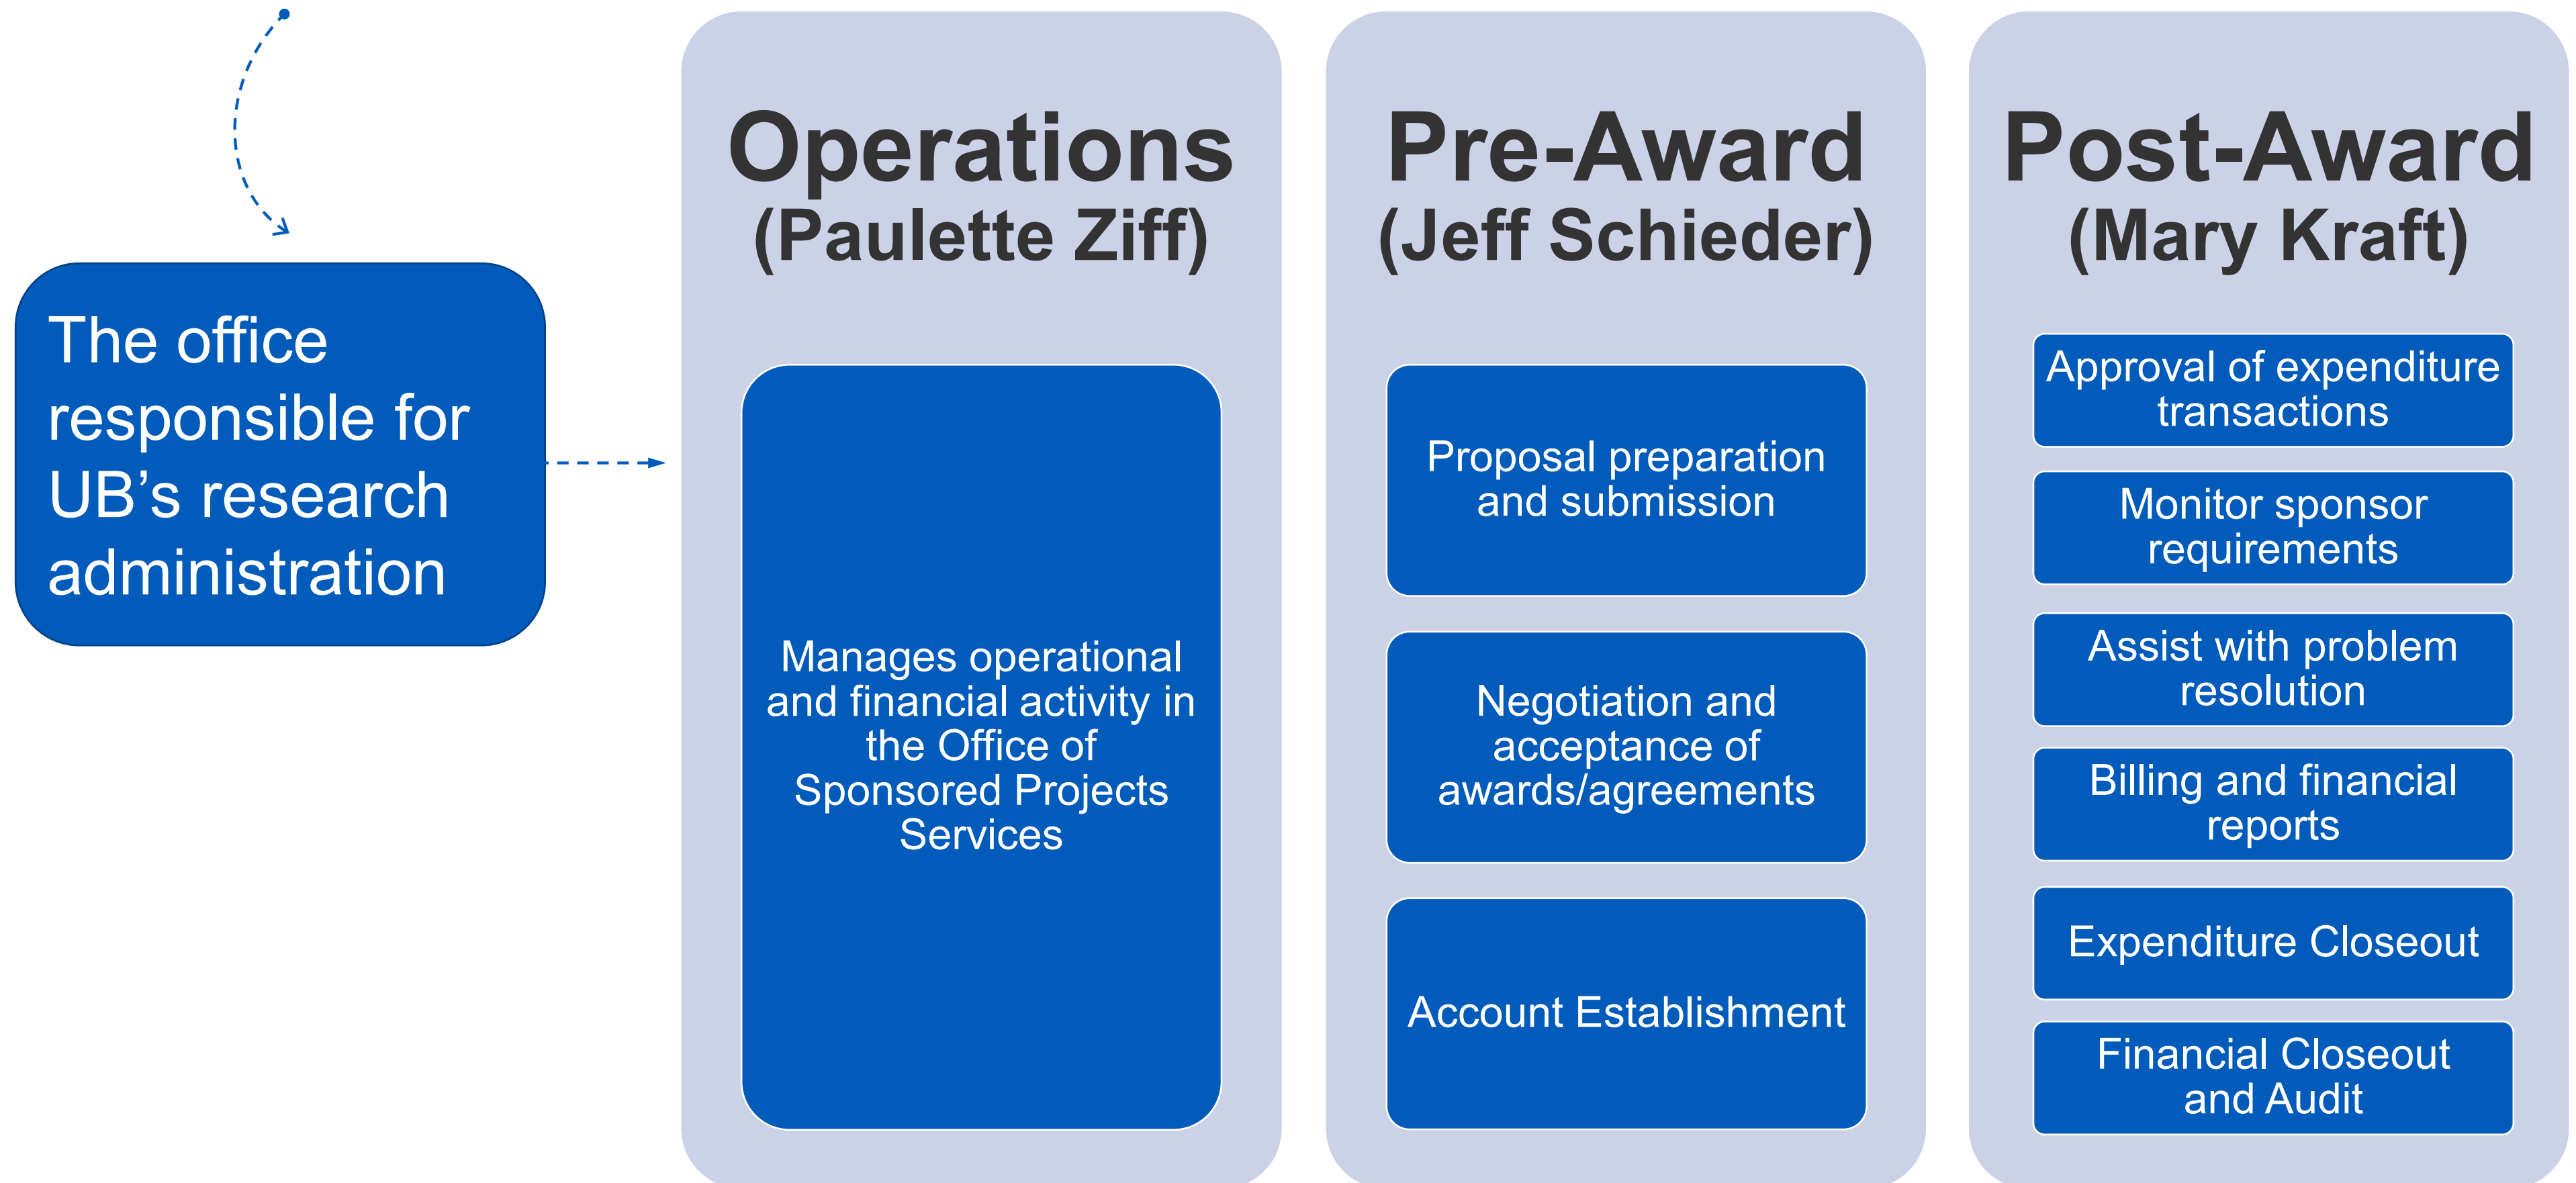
The office responsible for UB’s research administration

Operations
(Paulette Ziff)

Manages operational and financial activity in the Office of Sponsored Projects Services

Pre-Award
(Jeff Schieder)

Proposal preparation and submission

Negotiation and acceptance of awards/agreements

Account Establishment

Post-Award
(Mary Kraft)

Approval of expenditure transactions

Monitor sponsor requirements

Assist with problem resolution

Billing and financial reports

Expenditure Closeout

Financial Closeout and Audit